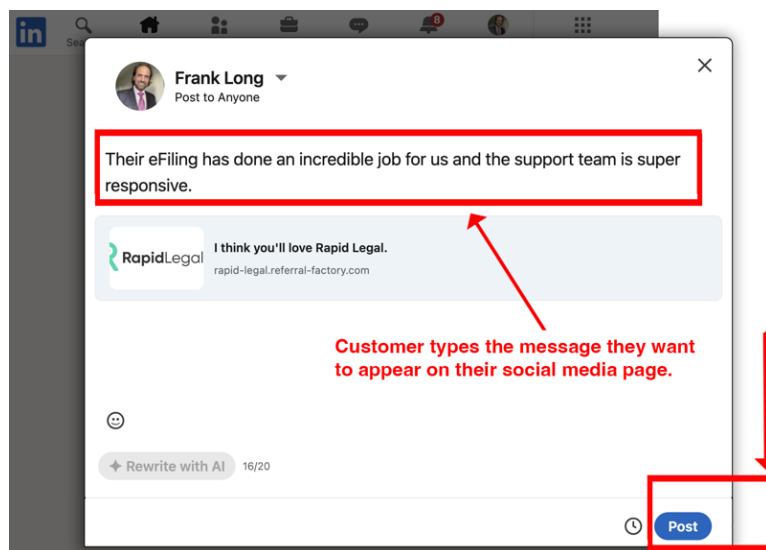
in
Sea
8

Frank Long
Post to Anyone

Their eFiling has done an incredible job for us and the support team is super responsive.

RapidLegal
I think you'll love Rapid Legal.
rapid-legal.referral-factory.com

Customer types the message they want to appear on their social media page.

Rewrite with AI 16/20

Post